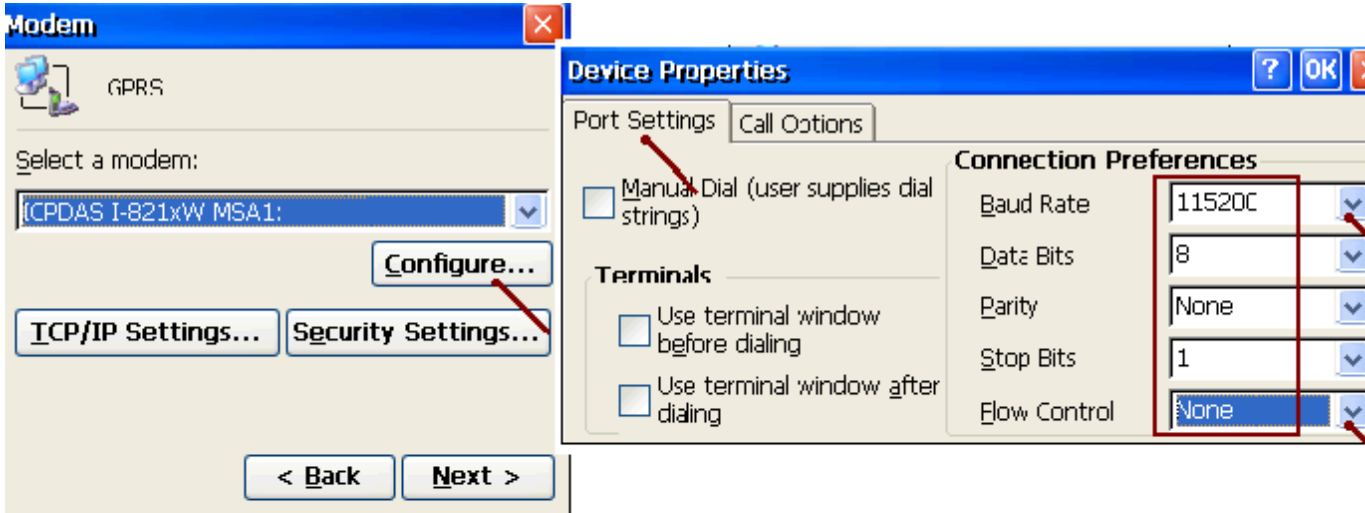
Modem

GPRS

Select a modem:

ICPDAS I-821xW MSA1:

Configure...

TCP/IP Settings...

Security Settings...

< Back

Next >

Device Properties

?

OK

Port Settings

Call Options

Manual Dial (user supplies dial strings)

Terminals

Use terminal window before dialing

Use terminal window after dialing

Connection Preferences

Baud Rate

115200

Data Bits

8

Parity

None

Stop Bits

1

Flow Control

None